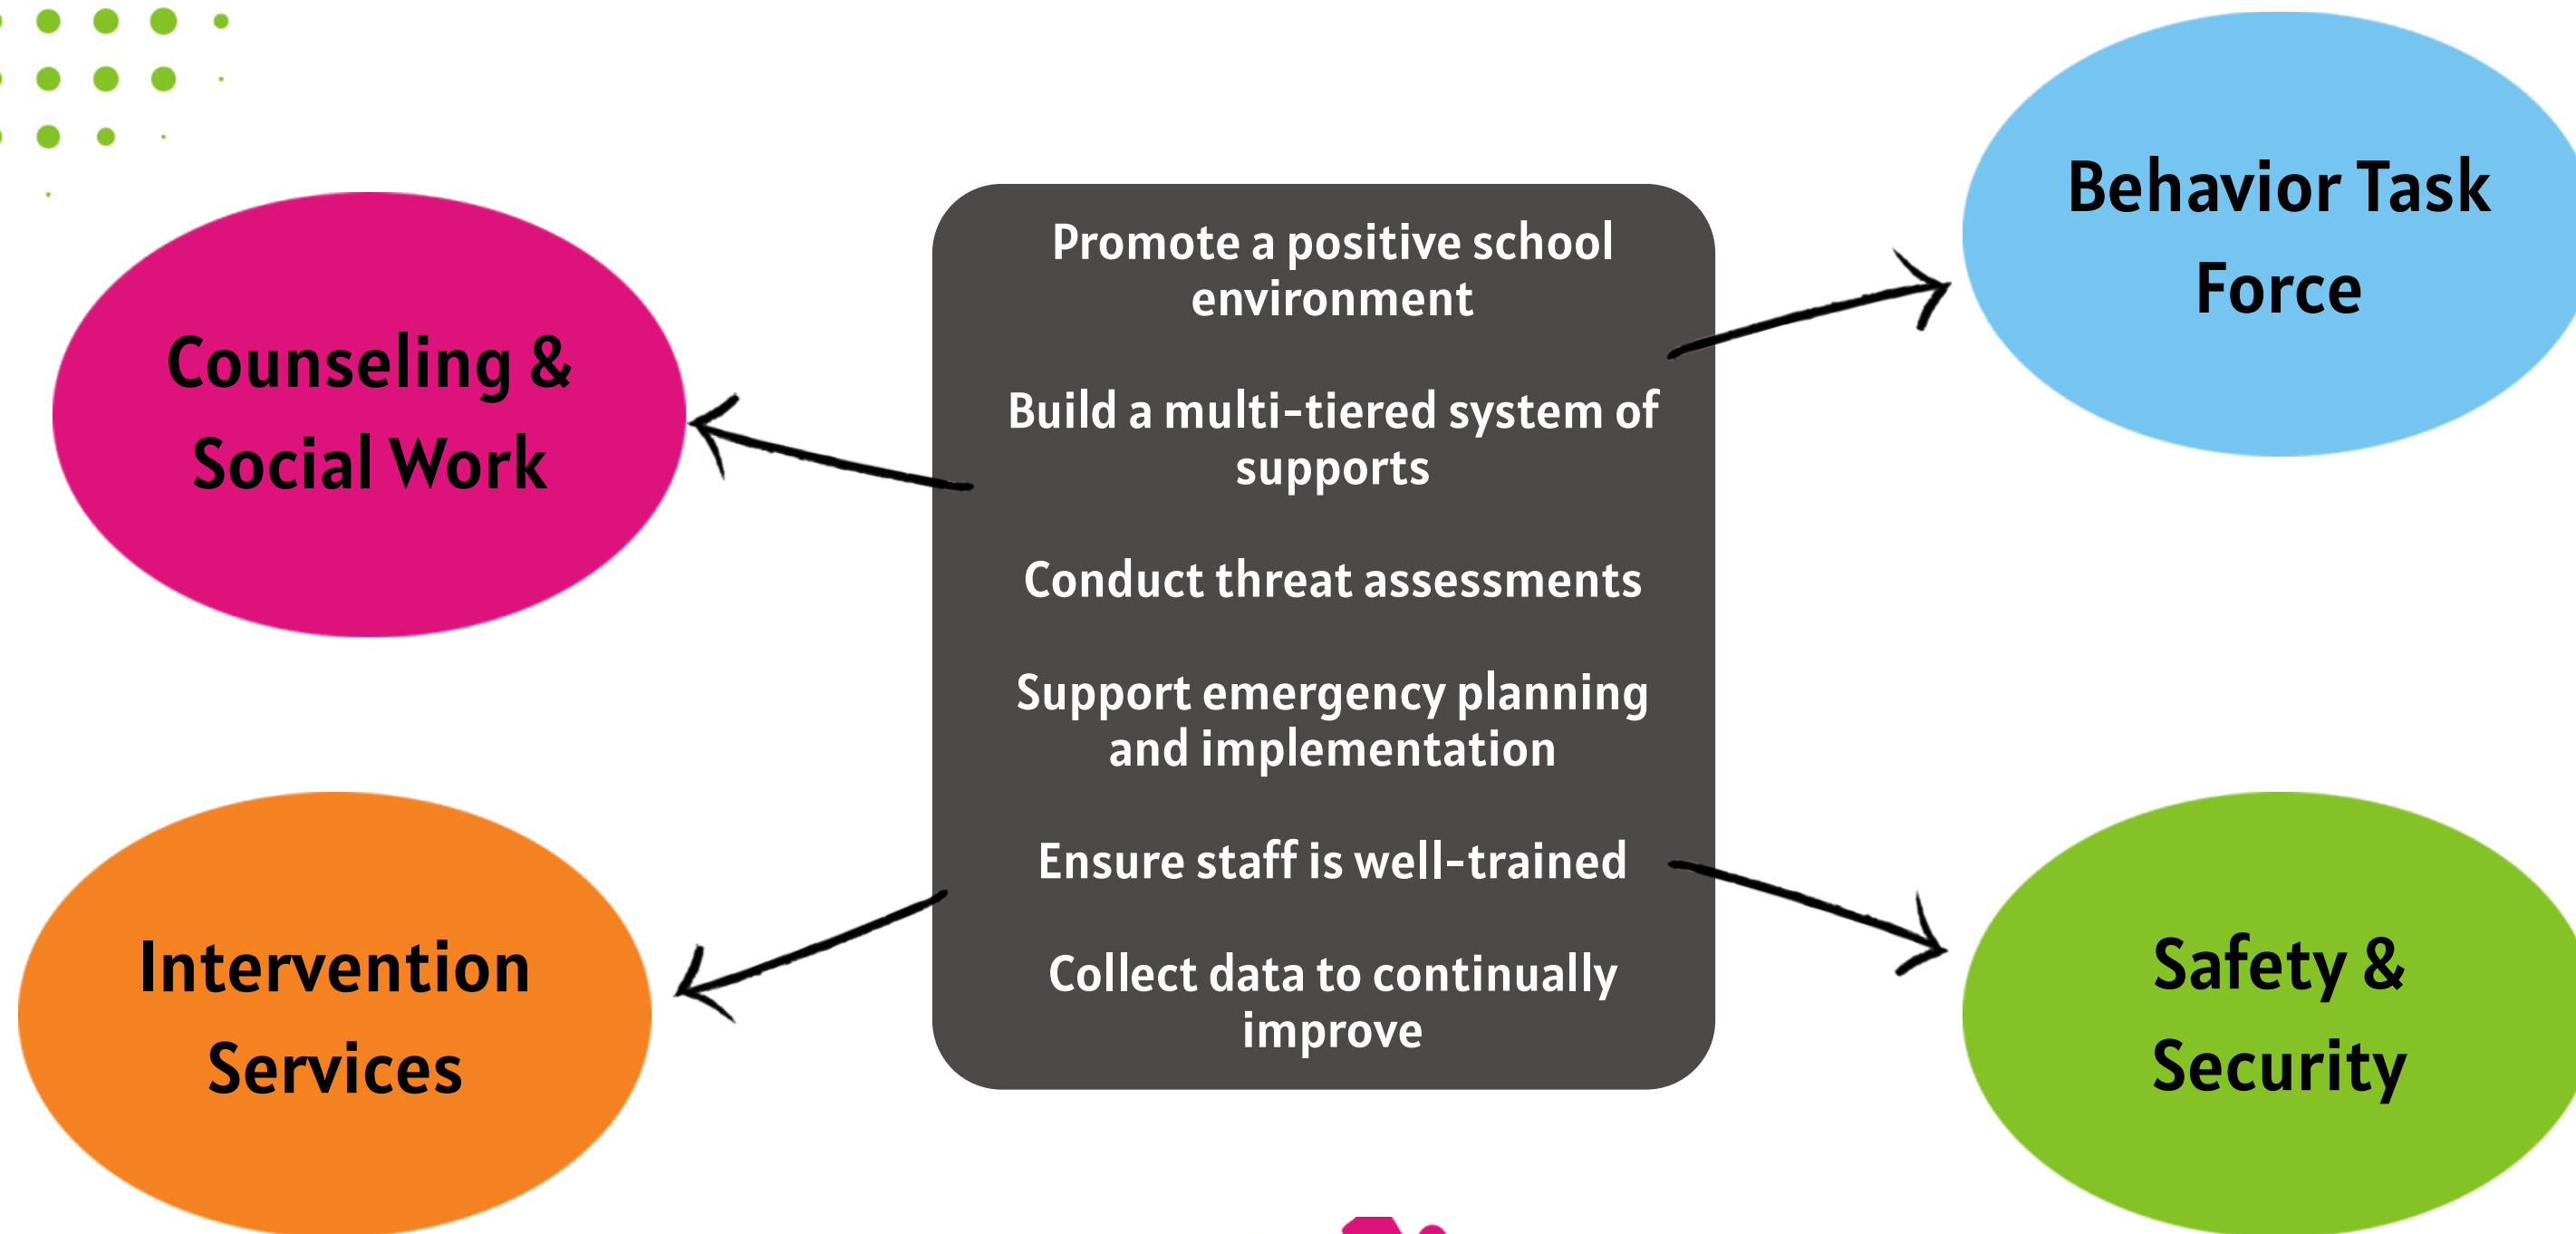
Counseling & Social Work

Promote a positive school environment

Build a multi-tiered system of supports

Conduct threat assessments

Support emergency planning and implementation

Ensure staff is well-trained

Collect data to continually improve

Behavior Task Force

Intervention Services

Safety & Security